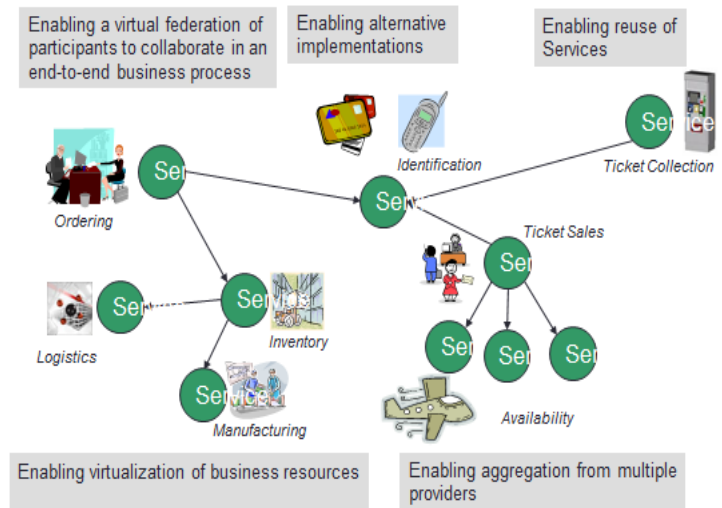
Enabling a virtual federation of participants to collaborate in an end-to-end business process

Enabling alternative implementations

Enabling reuse of Services

Service

Ticket Collection

Identification

Ser

Ordering

Ser

Ticket Sales

Ser

Logistics

Ser

Service

Inventory

Ser

Ser

Ser

Service

Manufacturing

Availability

Enabling virtualization of business resources

Enabling aggregation from multiple providers